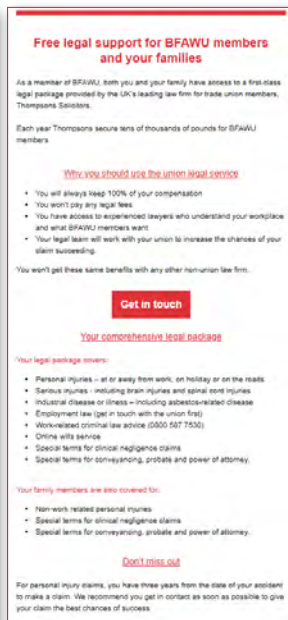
Free legal support for BFAWU members and your families

As a member of BFAWU, both you and your family have access to a first-class legal package provided by the UK's leading law firm for trade union members, Thompsons Solicitors.

Each year Thompsons secure tens of thousands of pounds for BFAWU members

Why you should use the union legal service

- You will always keep 100% of your compensation
- You won't pay any legal fees
- You have access to experienced lawyers who understand your workplace and what BFAWU members want
- Your legal team will work with your union to increase the chances of your claim succeeding.

You won't get these same benefits with any other non-union law firm.

Get in touch

Your comprehensive legal package

Your legal package covers:

- Personal injuries – at or away from work, on holiday or on the roads
- Serious injuries - including brain injuries and spinal cord injuries
- Industrial disease or illness – including asbestos-related disease
- Employment law (get in touch with the union first)
- Work-related criminal law advice (0800 587 7530)
- Online wills service
- Special terms for clinical negligence claims
- Special terms for conveyancing, probate and power of attorney.

Your family members are also covered for:

- Non-work related personal injuries
- Special terms for clinical negligence claims
- Special terms for conveyancing, probate and power of attorney.

Don't miss out

For personal injury claims, you have three years from the date of your accident to make a claim. We recommend you get in contact as soon as possible to give your claim the best chances of success.